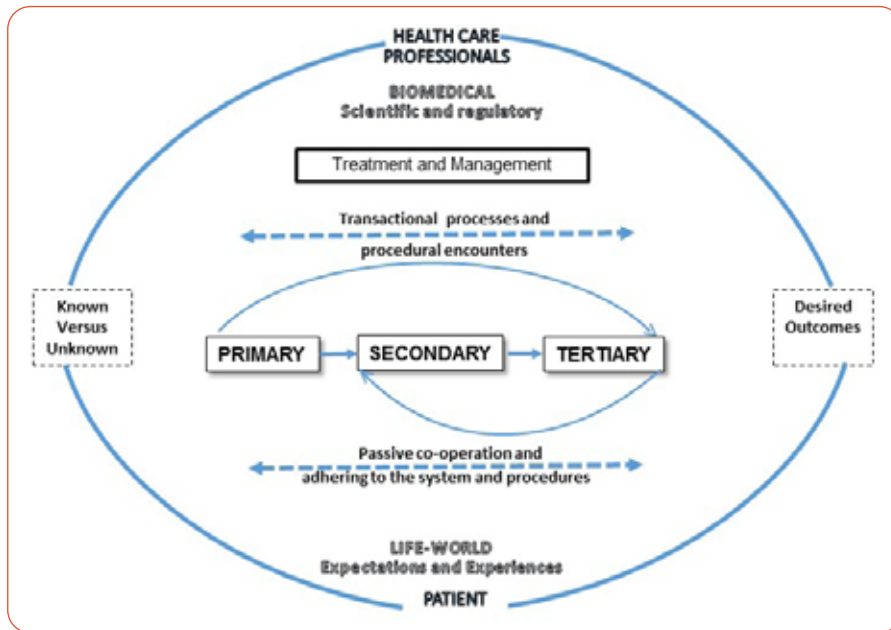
HEALTH CARE PROFESSIONALS

BIOMEDICAL
Scientific and regulatory

Treatment and Management

Transactional processes and procedural encounters

Known Versus Unknown

PRIMARY

SECONDARY

TERTIARY

Desired Outcomes

Passive co-operation and adhering to the system and procedures

LIFE-WORLD
Expectations and Experiences

PATIENT